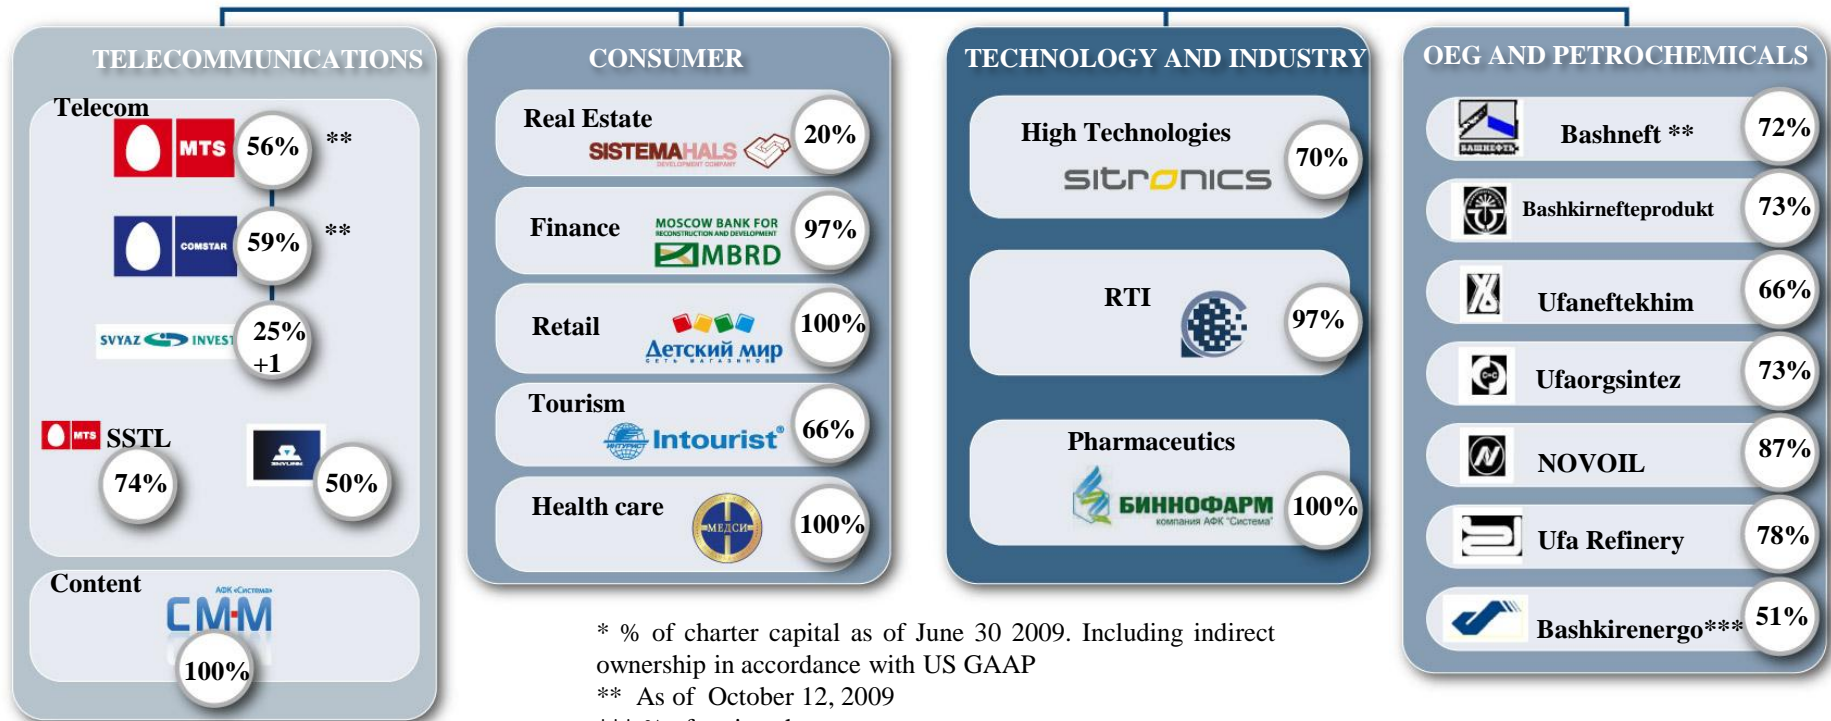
TELECOMMUNICATIONS

Telecom

MTS 56% **

COMSTAR 59% **

SVYAZ INVEST 25% +1

MTS SSTL 74%

50%

Content

АФК «Система» СМ-М 100%

CONSUMER

Real Estate SISTEMAHALS DEVELOPMENT COMPANY 20%

Finance MOSCOW BANK FOR RECONSTRUCTION AND DEVELOPMENT MBRD 97%

Retail Детский мир СЕТЬ МАГАЗИНОВ 100%

Tourism Intourist 66%

Health care МЕДСИ 100%

TECHNOLOGY AND INDUSTRY

High Technologies sitronics 70%

RTI 97%

Pharmaceutics БИННОФАРМ компания АФК "Система" 100%

OEG AND PETROCHEMICALS

Bashneft ** 72%

Bashkirnefteprodukt 73%

Ufaneftekhim 66%

Ufaorgsintez 73%

NOVOIL 87%

Ufa Refinery 78%

Bashkirenergo*** 51%

* % of charter capital as of June 30 2009. Including indirect ownership in accordance with US GAAP
** As of October 12, 2009
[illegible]